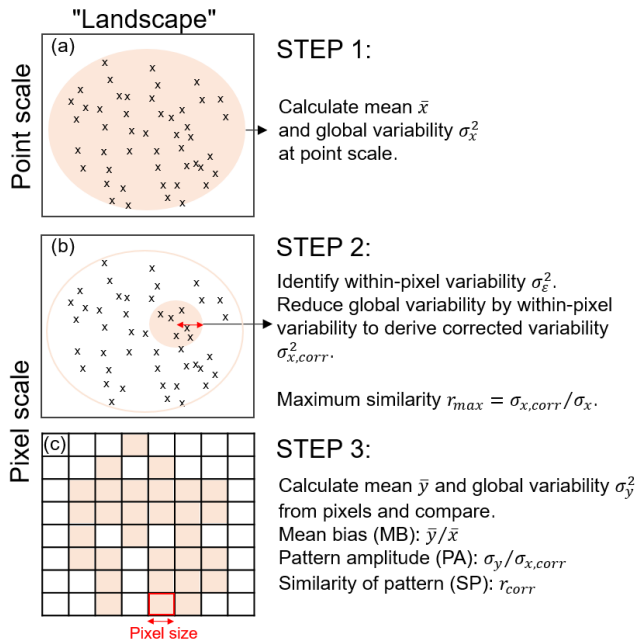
"Landscape"

Point scale

(a)

STEP 1:

Calculate mean $\bar{x}$ and global variability $\sigma_x^2$ at point scale.

Pixel scale

(b)

STEP 2:

Identify within-pixel variability $\sigma_\varepsilon^2$. Reduce global variability by within-pixel variability to derive corrected variability $\sigma_{x,corr}^2$.

Maximum similarity $r_{max} = \sigma_{x,corr}/\sigma_x$.

(c)

STEP 3:

Calculate mean $\bar{y}$ and global variability $\sigma_y^2$ from pixels and compare.
Mean bias (MB): $\bar{y}/\bar{x}$
Pattern amplitude (PA): $\sigma_y/\sigma_{x,corr}$
Similarity of pattern (SP): $r_{corr}$

Pixel size